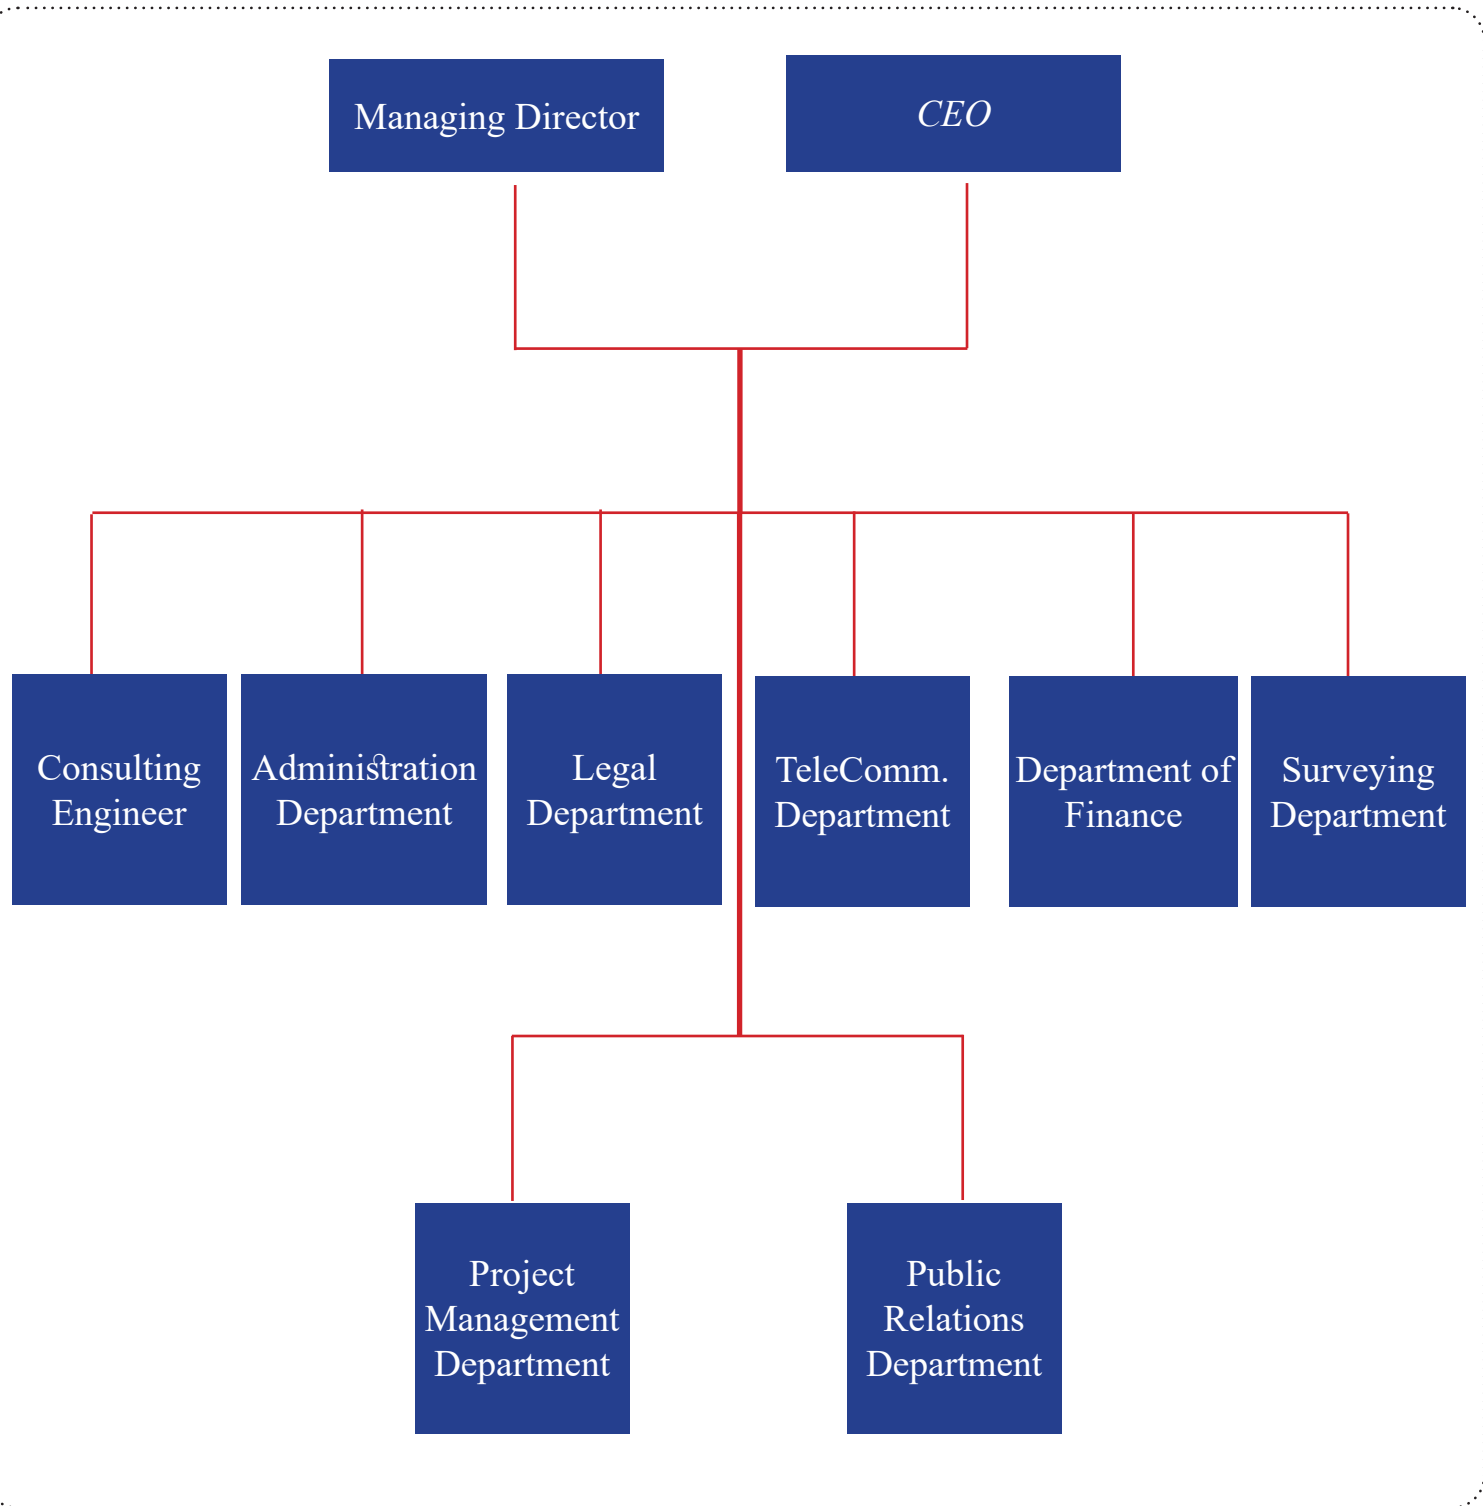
Managing Director

CEO

Consulting Engineer

Administration Department

Legal Department

TeleComm. Department

Department of Finance

Surveying Department

Project Management Department

Public Relations Department